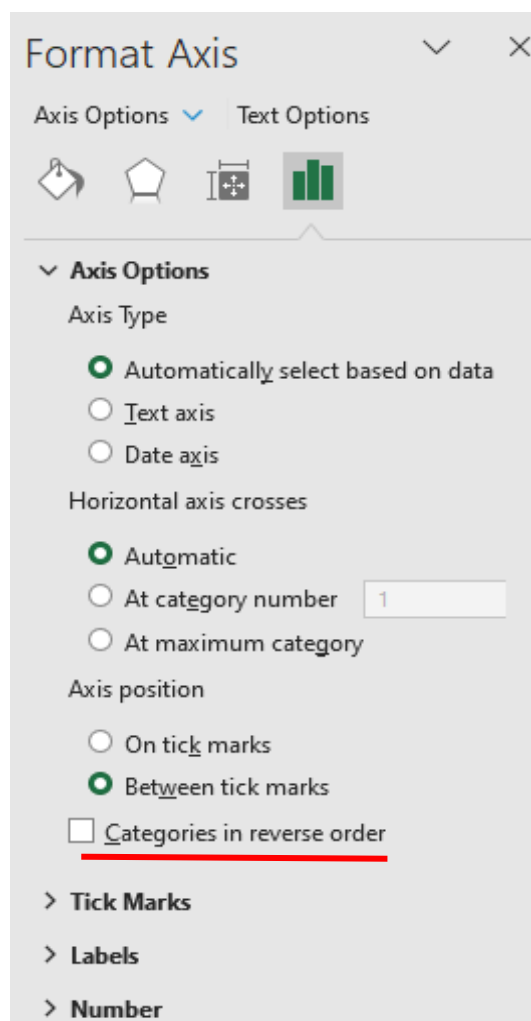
Format Axis

Axis Options Text Options

Axis Options

Axis Type

Automatically select based on data

Text axis

Date axis

Horizontal axis crosses

Automatic

At category number 1

At maximum category

Axis position

On tick marks

Between tick marks

Categories in reverse order

Tick Marks

Labels

Number